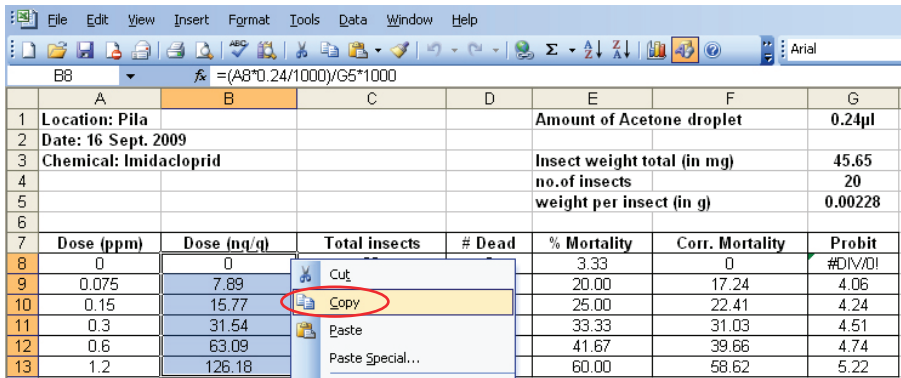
File Edit View Insert Format Tools Data Window Help

Arial

B8 $f_x$ =(A8*0.24/1000)/G5*1000

| | A | B | C | D | E | F | G |
|---|---|---|---|---|---|---|---|
| 1 | Location: Pila | | | | Amount of Acetone droplet | | 0.24µl |
| 2 | Date: 16 Sept. 2009 | | | | | | |
| 3 | Chemical: Imidacloprid | | | | Insect weight total (in mg) | | 45.65 |
| 4 | | | | | no.of insects | | 20 |
| 5 | | | | | weight per insect (in g) | | 0.00228 |
| 6 | | | | | | | |
| 7 | Dose (ppm) | Dose (ng/g) | Total insects | # Dead | % Mortality | Corr. Mortality | Probit |
| 8 | 0 | 0 | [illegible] | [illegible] | 3.33 | 0 | #DIV/0! |
| 9 | 0.075 | 7.89 | | | 20.00 | 17.24 | 4.06 |
| 10 | 0.15 | 15.77 | | | 25.00 | 22.41 | 4.24 |
| 11 | 0.3 | 31.54 | | | 33.33 | 31.03 | 4.51 |
| 12 | 0.6 | 63.09 | | | 41.67 | 39.66 | 4.74 |
| 13 | 1.2 | 126.18 | | | 60.00 | 58.62 | 5.22 |

Cut
Copy
Paste
Paste Special...